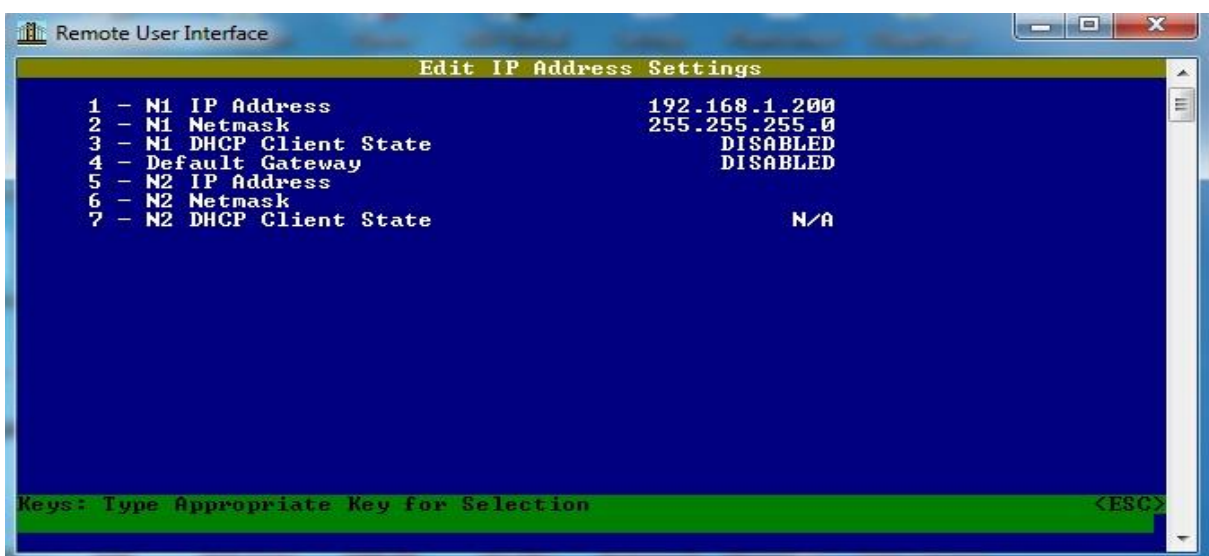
Remote User Interface

Edit IP Address Settings

1 - N1 IP Address 192.168.1.200
2 - N1 Netmask 255.255.255.0
3 - N1 DHCP Client State DISABLED
4 - Default Gateway DISABLED
5 - N2 IP Address
6 - N2 Netmask
7 - N2 DHCP Client State N/A

Keys: Type Appropriate Key for Selection <ESC>